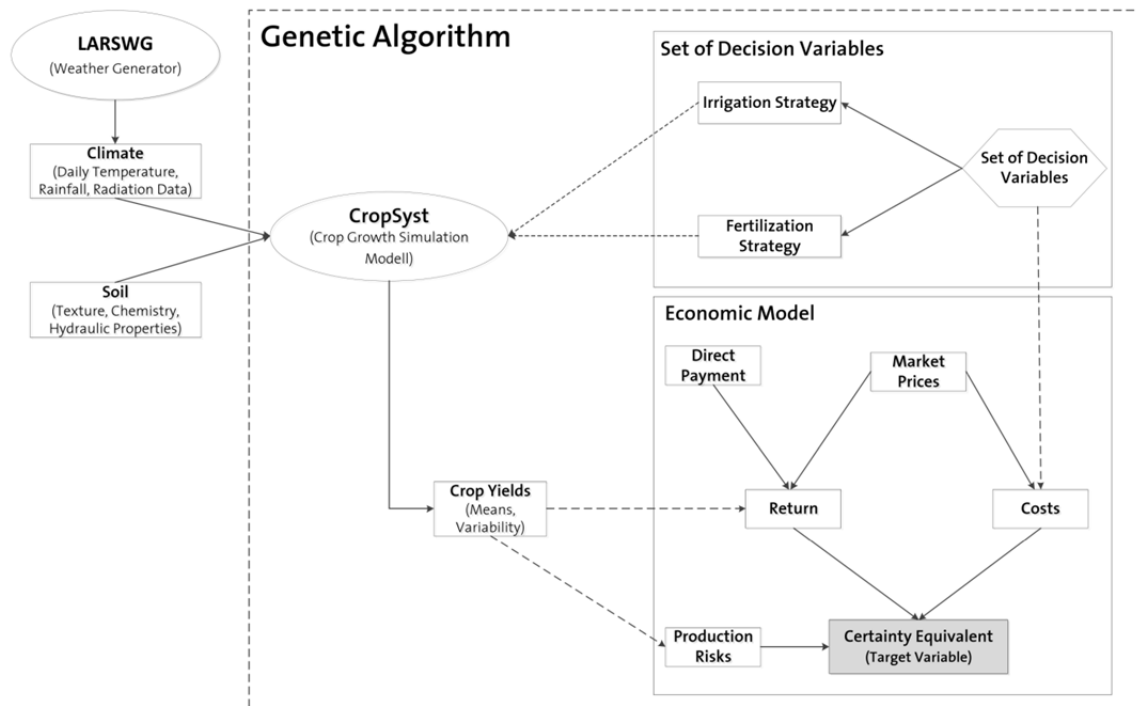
LARSWG
(Weather Generator)

Genetic Algorithm

Set of Decision Variables

Irrigation Strategy

Climate
(Daily Temperature, Rainfall, Radiation Data)

Set of Decision Variables

CropSyst
(Crop Growth Simulation Modell)

Fertilization Strategy

Soil
(Texture, Chemistry, Hydraulic Properties)

Economic Model

Direct Payment

Market Prices

Crop Yields
(Means, Variability)

Return

Costs

Production Risks

Certainty Equivalent
(Target Variable)